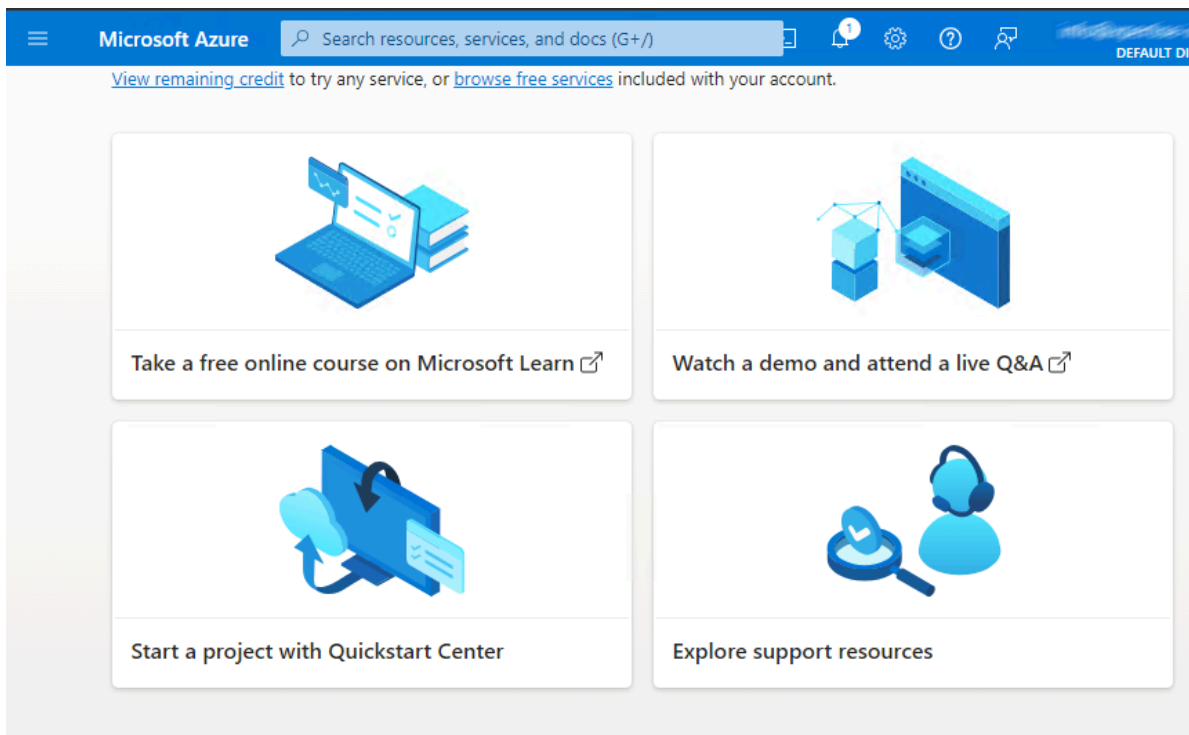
Microsoft Azure

Search resources, services, and docs (G+/)

1

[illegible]
DEFAULT DI

View remaining credit to try any service, or browse free services included with your account.

Take a free online course on Microsoft Learn

Watch a demo and attend a live Q&A

Start a project with Quickstart Center

Explore support resources